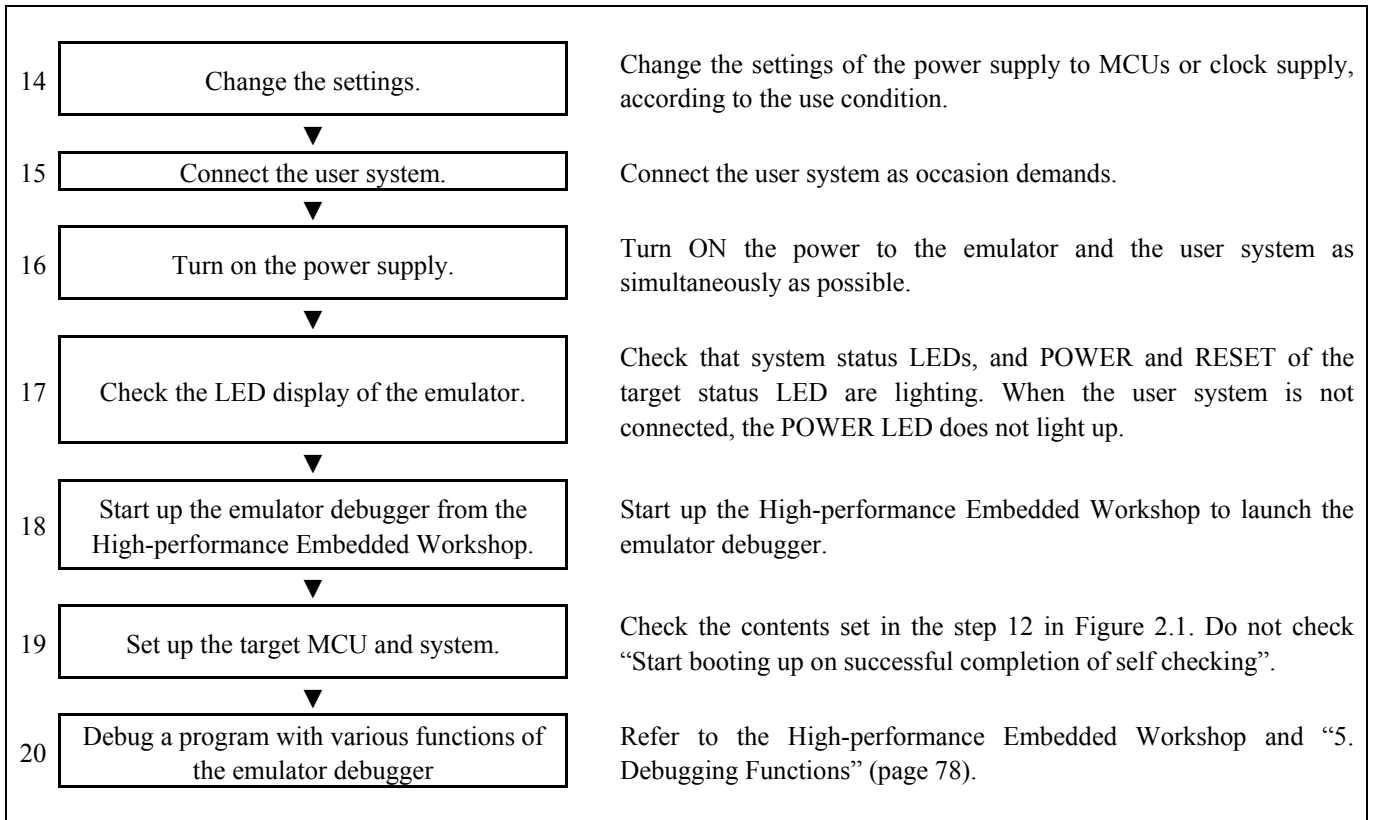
14 Change the settings.

Change the settings of the power supply to MCUs or clock supply, according to the use condition.

15 Connect the user system.

Connect the user system as occasion demands.

16 Turn on the power supply.

Turn ON the power to the emulator and the user system as simultaneously as possible.

17 Check the LED display of the emulator.

Check that system status LEDs, and POWER and RESET of the target status LED are lighting. When the user system is not connected, the POWER LED does not light up.

18 Start up the emulator debugger from the High-performance Embedded Workshop.

Start up the High-performance Embedded Workshop to launch the emulator debugger.

19 Set up the target MCU and system.

Check the contents set in the step 12 in Figure 2.1. Do not check "Start booting up on successful completion of self checking".

20 Debug a program with various functions of the emulator debugger

Refer to the High-performance Embedded Workshop and "5. Debugging Functions" (page 78).